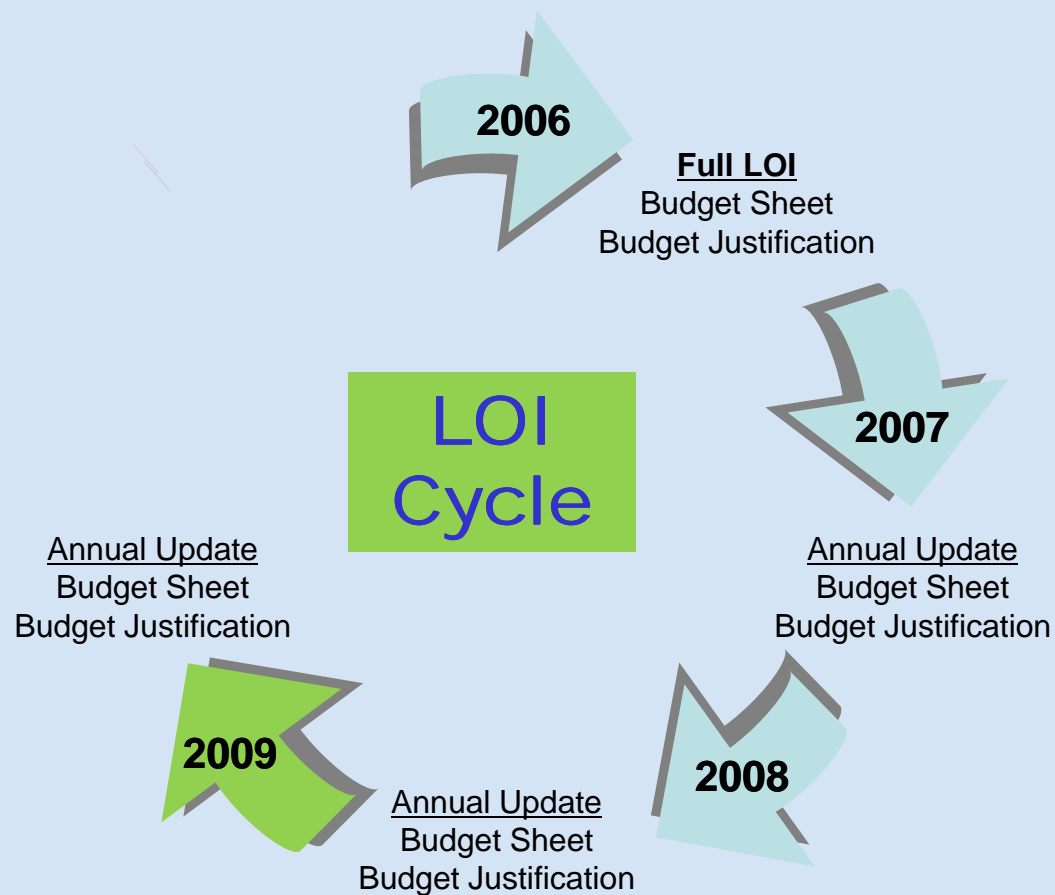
2006

Full LOI
Budget Sheet
Budget Justification

LOI Cycle

2007

Annual Update
Budget Sheet
Budget Justification

2008

Annual Update
Budget Sheet
Budget Justification

2009

Annual Update
Budget Sheet
Budget Justification